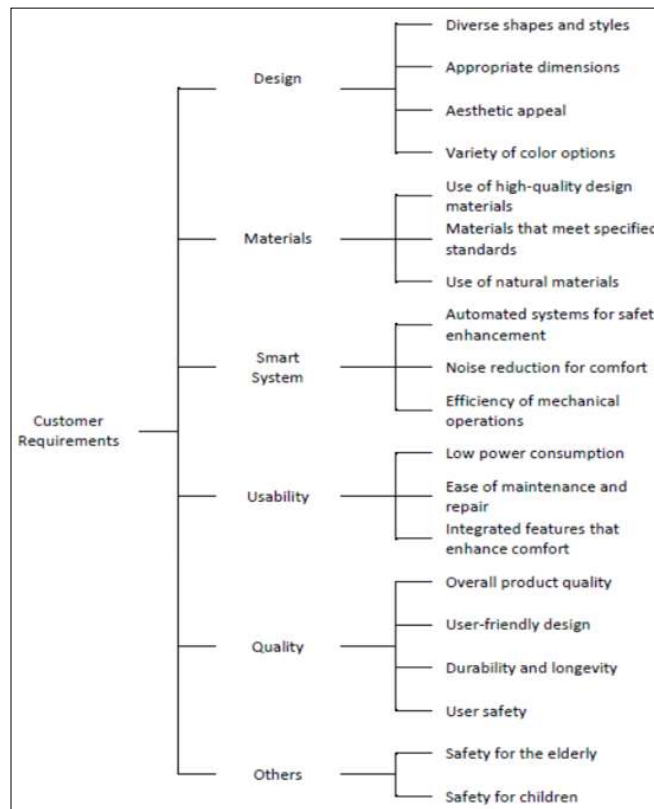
Customer Requirements

Design
Diverse shapes and styles
Appropriate dimensions
Aesthetic appeal
Variety of color options

Materials
Use of high-quality design materials
Materials that meet specified standards
Use of natural materials

Smart System
Automated systems for safet enhancement
Noise reduction for comfort
Efficiency of mechanical operations

Usability
Low power consumption
Ease of maintenance and repair
Integrated features that enhance comfort

Quality
Overall product quality
User-friendly design
Durability and longevity
User safety

Others
Safety for the elderly
Safety for children